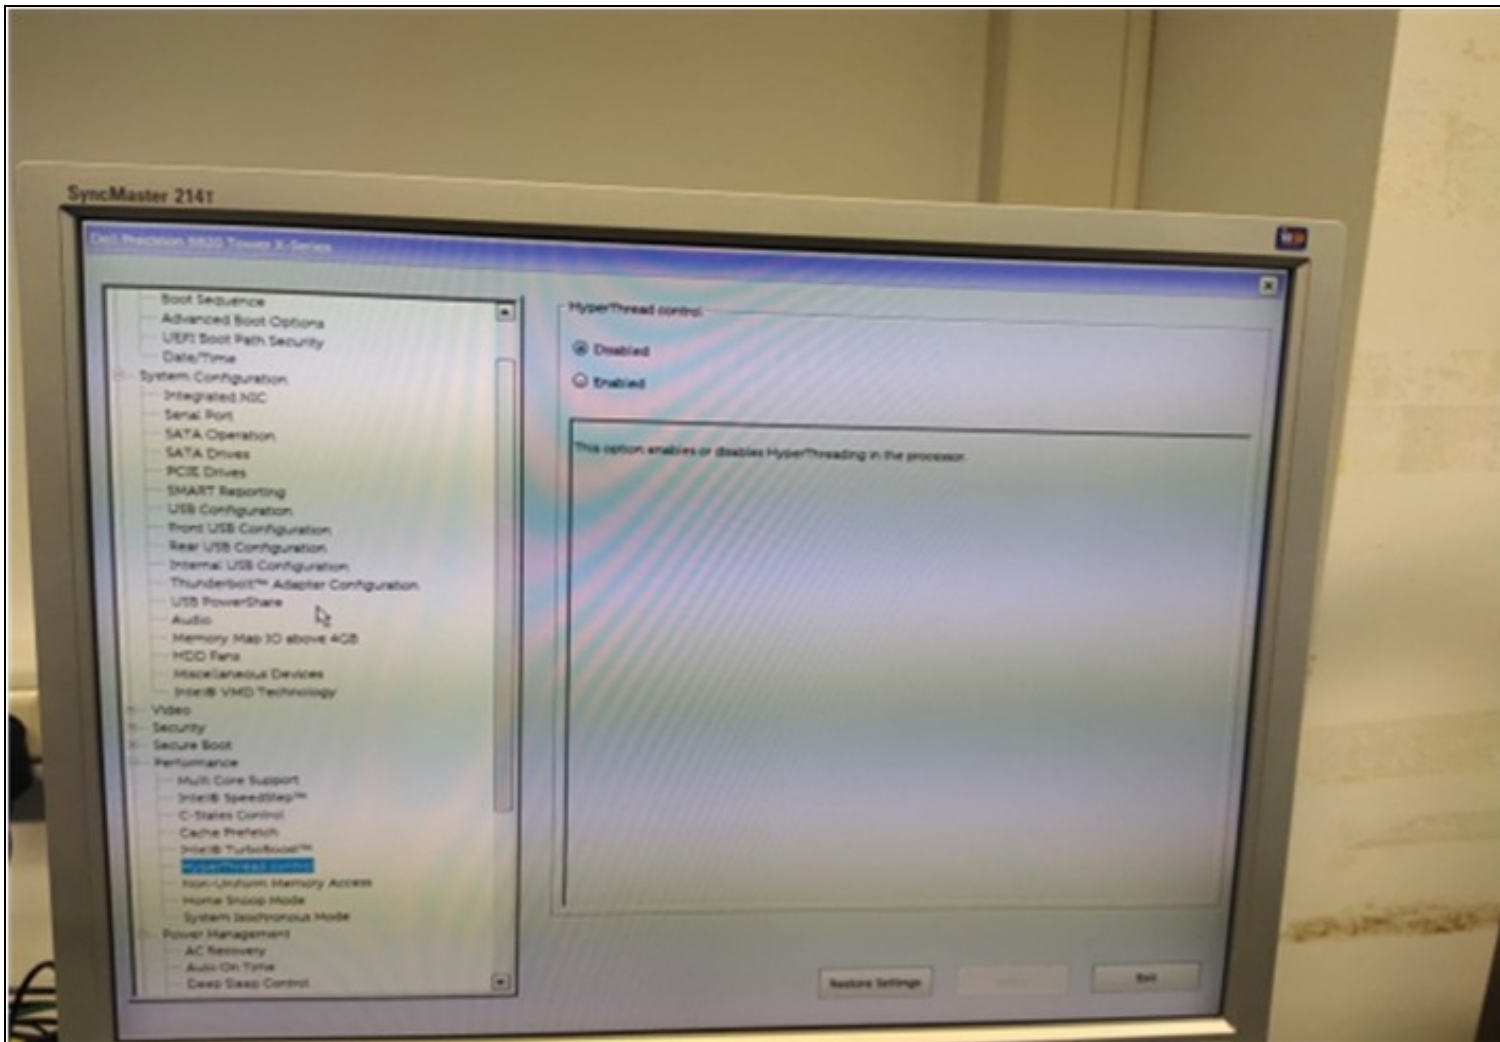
SyncMaster 214T

Dell Precision 5820 Tower X-Series

Boot Sequence
Advanced Boot Options
UEFI Boot Path Security
Date/Time
System Configuration
Integrated NIC
Serial Port
SATA Operation
SATA Drives
PCIE Drives
SMART Reporting
USB Configuration
Front USB Configuration
Rear USB Configuration
Internal USB Configuration
Thunderbolt™ Adapter Configuration
USB PowerShare
Audio
Memory Map IO above 4GB
HDD Fans
Miscellaneous Devices
Intel® VMD Technology
Video
Security
Secure Boot
Performance
Multi Core Support
Intel® SpeedStep™
C-States Control
Cache Prefetch
Intel® TurboBoost™
HyperThread control
Non-Uniform Memory Access
Home Snoop Mode
System Isochronous Mode
Power Management
AC Recovery
Auto On Time
Deep Sleep Control

HyperThread control

Disabled

Enabled

This option enables or disables HyperThreading in the processor.

Restore Settings
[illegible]
Exit